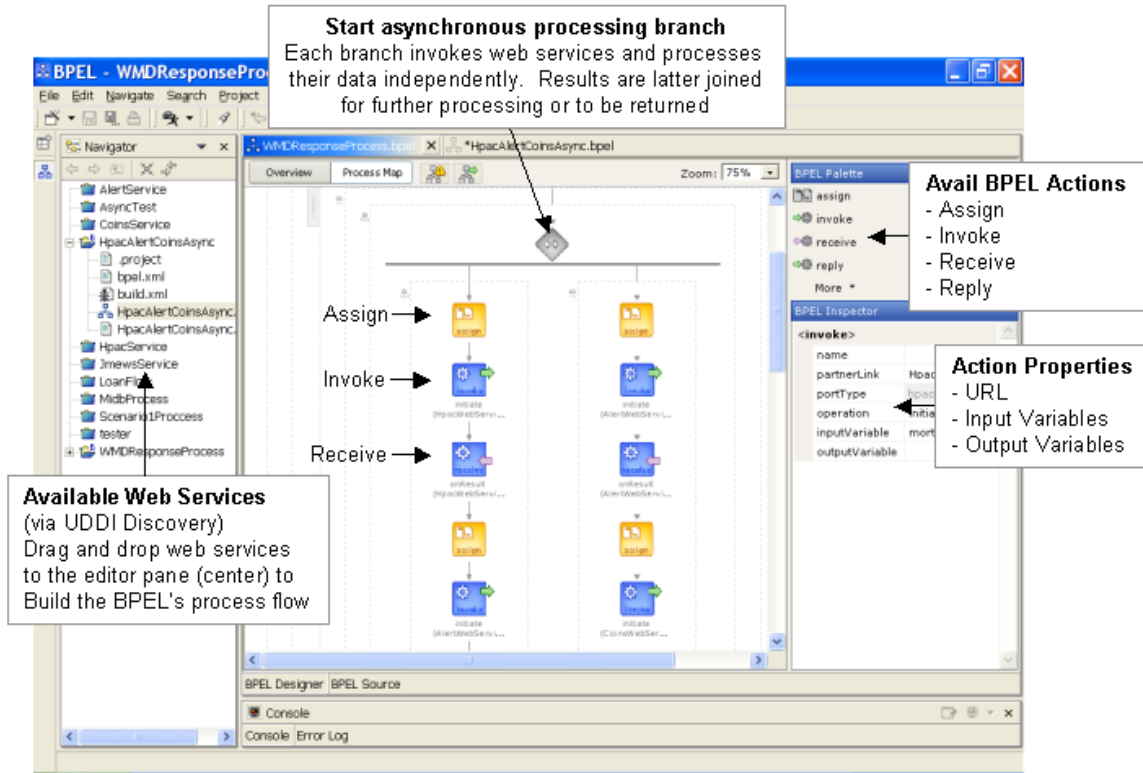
**Start asynchronous processing branch**
Each branch invokes web services and processes their data independently. Results are latter joined for further processing or to be returned

BPEL - WMDResponseProc

File Edit Navigate Search Project

Navigator

AlertService
AsyncTest
CoinsService
HpacAlertCoinsAsync
.project
bpel.xml
build.xml
HpacAlertCoinsAsync.
HpacAlertCoinsAsync.
HpacService
JmewsService
LoanFlo
MidbProcess
Scenario1Proccess
tester
WMDResponseProcess

WMDResponseProcess.bpel
*HpacAlertCoinsAsync.bpel

Overview
Process Map
Zoom: 75%

Assign
Invoke
Receive

assign
invoke
initiate (HpacWebServi...
initiate (AlertWebServ...
receive
onResult (HpacWebServi...
onResult (AlertWebServ...
assign
invoke
initiate (AlertWebServ...
initiate (CoinsWebSer...

BPEL Palette
assign
invoke
receive
reply
More

**Avail BPEL Actions**
- Assign
- Invoke
- Receive
- Reply

BPEL Inspector
<invoke>
name
partnerLink Hpac
portType
operation initia
inputVariable mort
outputVariable

**Action Properties**
- URL
- Input Variables
- Output Variables

**Available Web Services**
(via UDDI Discovery)
Drag and drop web services to the editor pane (center) to Build the BPEL's process flow

BPEL Designer BPEL Source

Console
Console Error Log